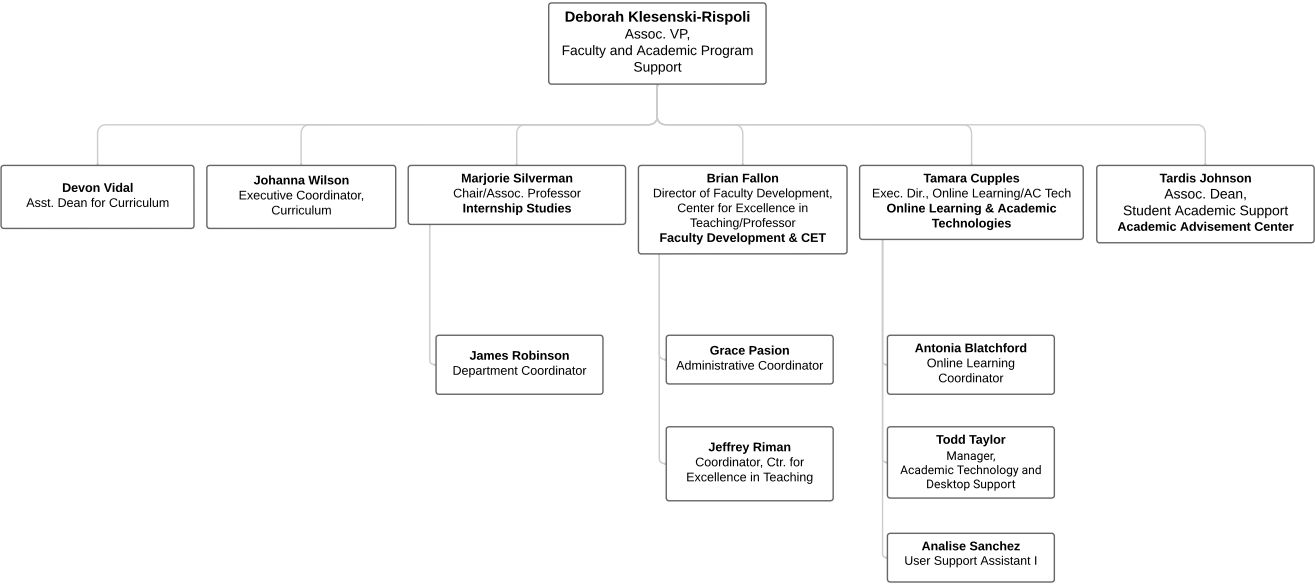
Deborah Klesenski-Rispoli
Assoc. VP,
Faculty and Academic Program Support

Devon Vidal
Asst. Dean for Curriculum

Johanna Wilson
Executive Coordinator, Curriculum

Marjorie Silverman
Chair/Assoc. Professor
Internship Studies

James Robinson
Department Coordinator

Brian Fallon
Director of Faculty Development, Center for Excellence in Teaching/Professor
Faculty Development & CET

Grace Pasion
Administrative Coordinator

Jeffrey Riman
Coordinator, Ctr. for Excellence in Teaching

Tamara Cupples
Exec. Dir., Online Learning/AC Tech
Online Learning & Academic Technologies

Antonia Blatchford
Online Learning Coordinator

Todd Taylor
Manager,
Academic Technology and Desktop Support

Analise Sanchez
User Support Assistant I

Tardis Johnson
Assoc. Dean,
Student Academic Support
Academic Advisement Center